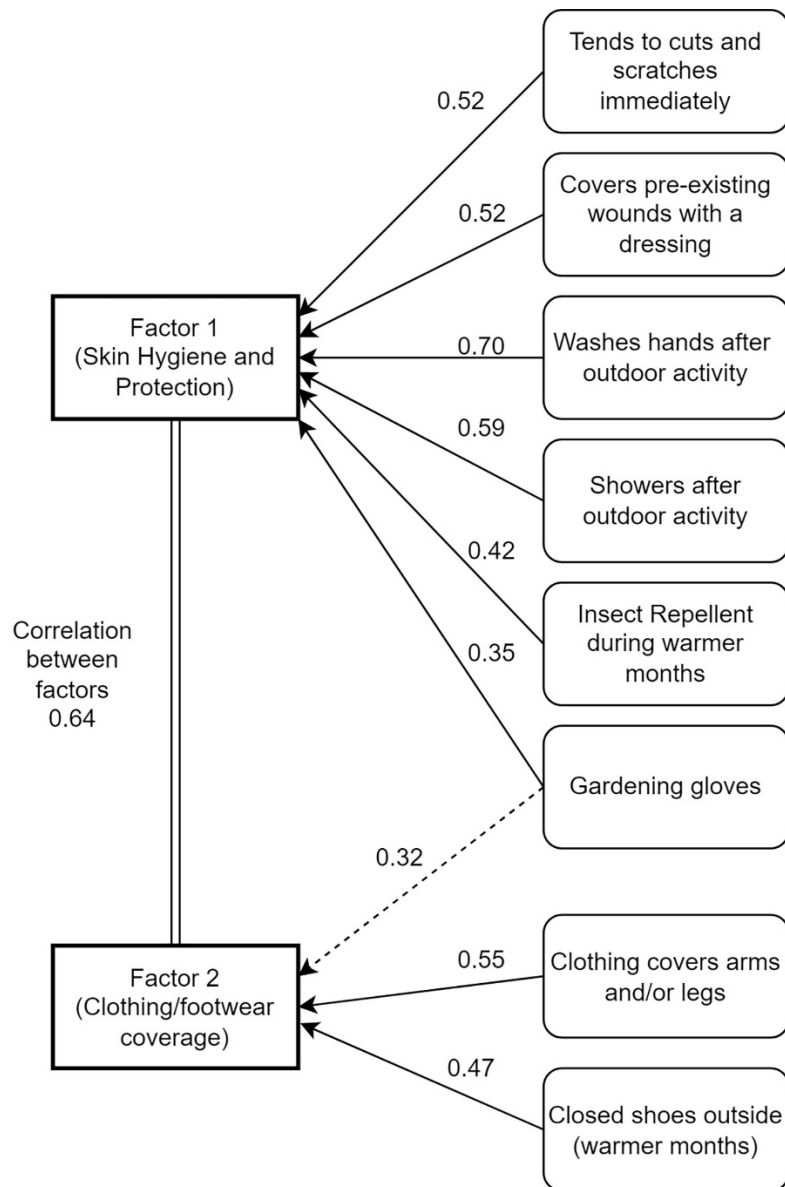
Tends to cuts and scratches immediately

0.52

Covers pre-existing wounds with a dressing

0.52

Factor 1 (Skin Hygiene and Protection)

0.70

Washes hands after outdoor activity

0.59

Showers after outdoor activity

0.42

Insect Repellent during warmer months

Correlation between factors 0.64

0.35

Gardening gloves

0.32

0.55

Factor 2 (Clothing/footwear coverage)

Clothing covers arms and/or legs

0.47

Closed shoes outside (warmer months)